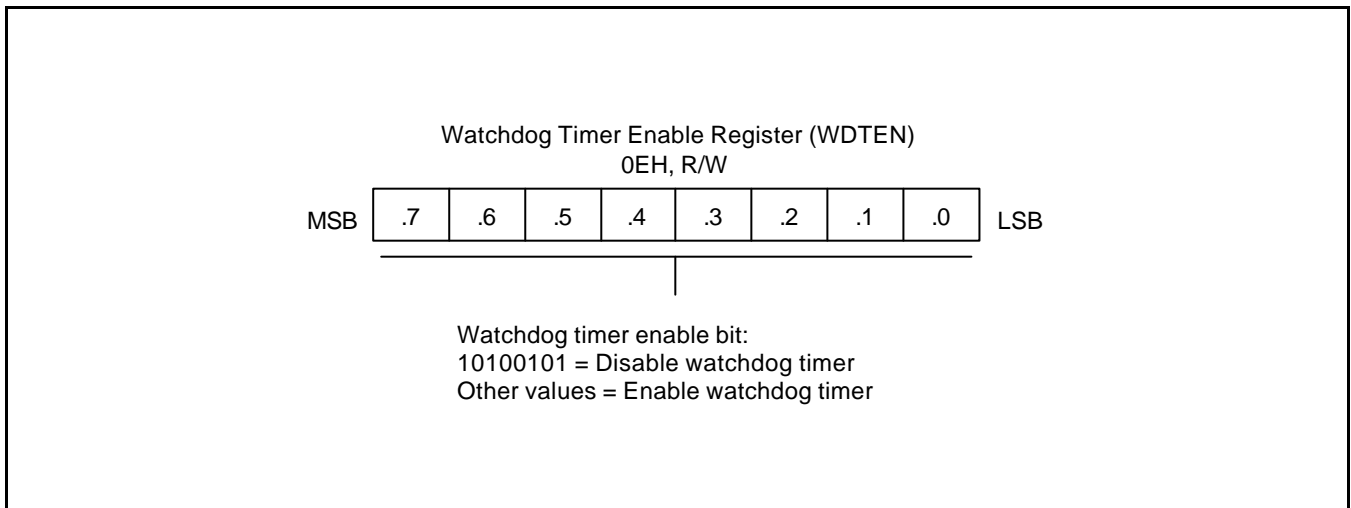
Watchdog Timer Enable Register (WDTEN)
0EH, R/W

| MSB | .7 | .6 | .5 | .4 | .3 | .2 | .1 | .0 | LSB |
|---|---|---|---|---|---|---|---|---|---|

Watchdog timer enable bit:
10100101 = Disable watchdog timer
Other values = Enable watchdog timer